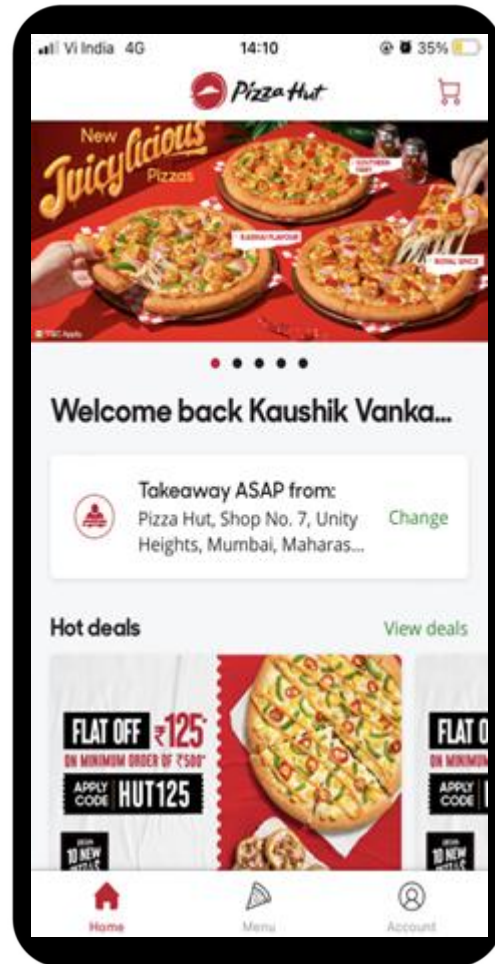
Vi India 4G 14:10 35%

Pizza Hut

New Juicylicious Pizzas

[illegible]

KADHAI FLAVOUR

ROYAL SPICE

*T&C Apply

Welcome back Kaushik Vanka...

Takeaway ASAP from:
Pizza Hut, Shop No. 7, Unity Heights, Mumbai, Maharas...

Change

Hot deals

View deals

FLAT OFF ₹125*
ON MINIMUM ORDER OF ₹500*
APPLY CODE HUT125

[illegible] 10 NEW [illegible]

FLAT O
ON MINIMUM
APPLY CODE

Home

Menu

Account